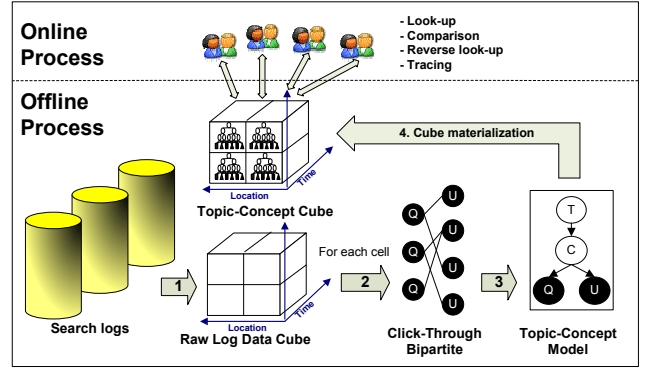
Online Process

- Look-up
- Comparison
- Reverse look-up
- Tracing

Offline Process

4. Cube materialization

Time

Location

Topic-Concept Cube

T

C

Q

U

Q

U

Q

U

Q

U

Q

U

For each cell

Time

Location

1

2

3

Search logs

Raw Log Data Cube

Click-Through Bipartite

Topic-Concept Model